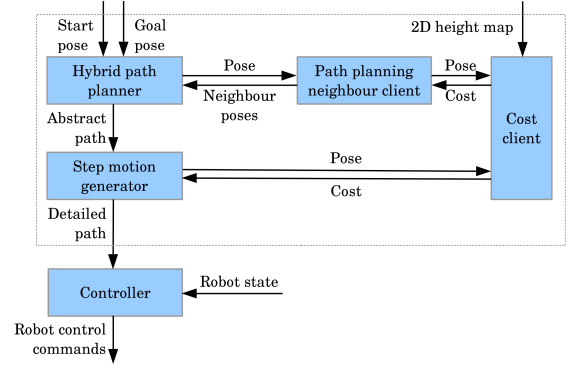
Start pose

Goal pose

2D height map

Hybrid path planner

Pose

Neighbour poses

Path planning neighbour client

Pose

Cost

Cost client

Abstract path

Step motion generator

Pose

Cost

Detailed path

Controller

Robot state

Robot control commands